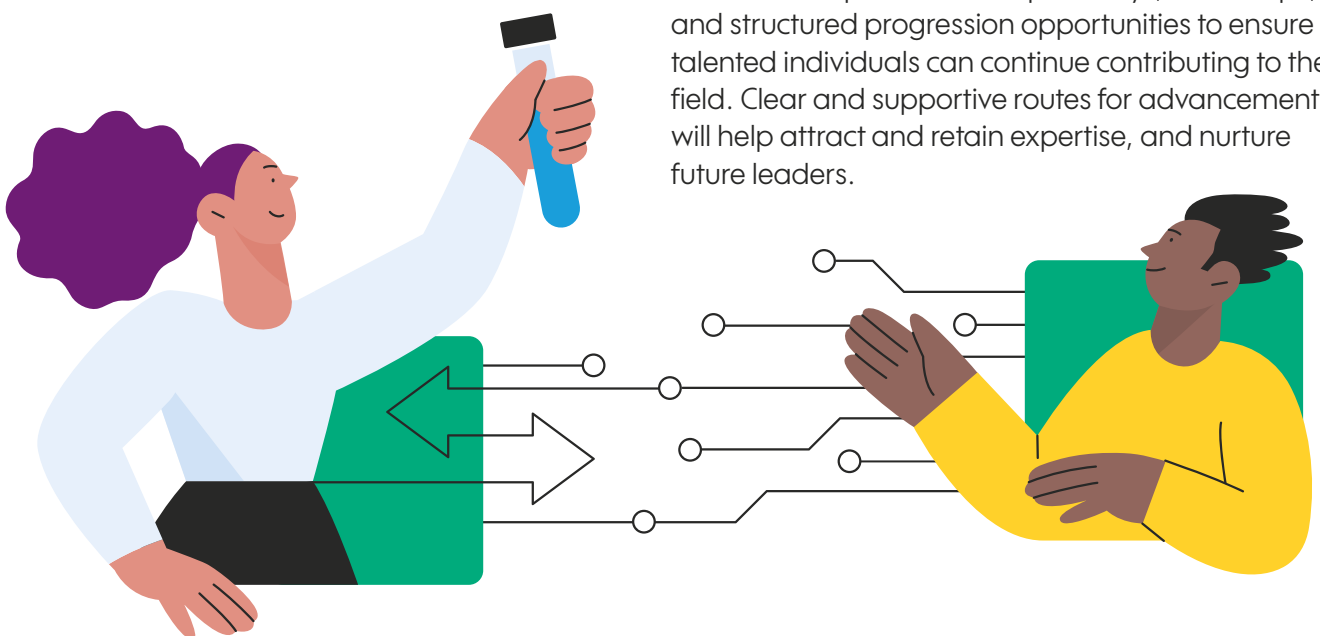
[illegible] and structured progression opportunities to ensure talented individuals can continue contributing to the field. Clear and supportive routes for advancement will help attract and retain expertise, and nurture future leaders.